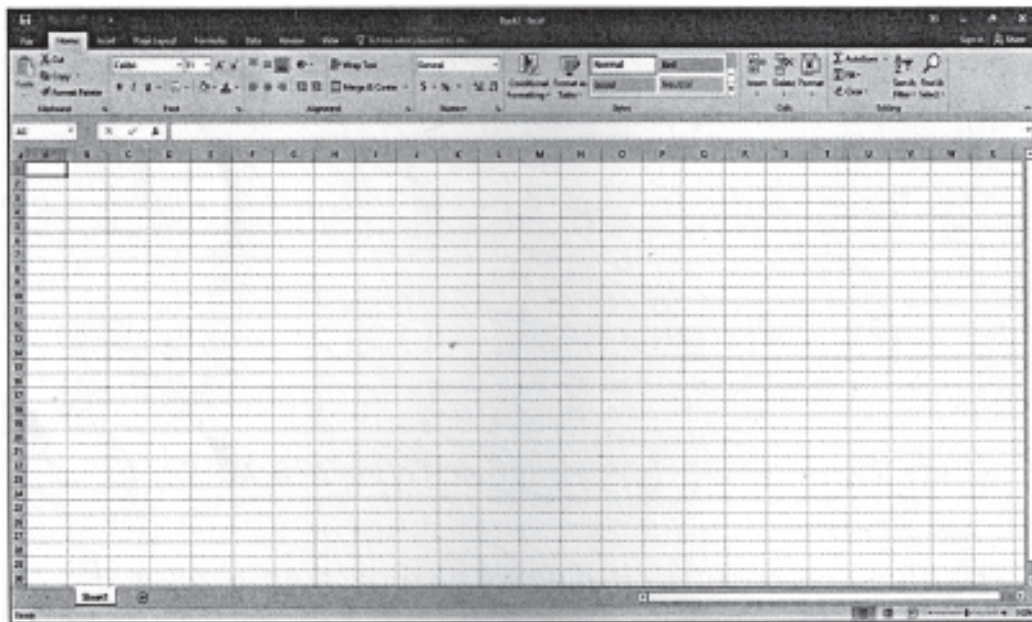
Book1 - Excel

File Home Insert Page Layout Formulas Data Review View Tell me what you want to do

Sign in Share

Cut Copy Format Painter Paste Clipboard

Calibri 11 B I U Font

Wrap Text Merge & Center Alignment

General $ % Number

Conditional Formatting Format as Table Normal Bad Good Neutral Styles

Insert Delete Format Cells

AutoSum Fill Clear Sort & Filter Find & Select Editing

A1

A B C D E F G H I J K L M N O P Q R S T U V W X

1 2 3 4 5 6 7 8 9 10 11 12 13 14 15 16 17 18 19 20 21 22 23 24 25 26 27 28 29 30

Sheet1

Ready